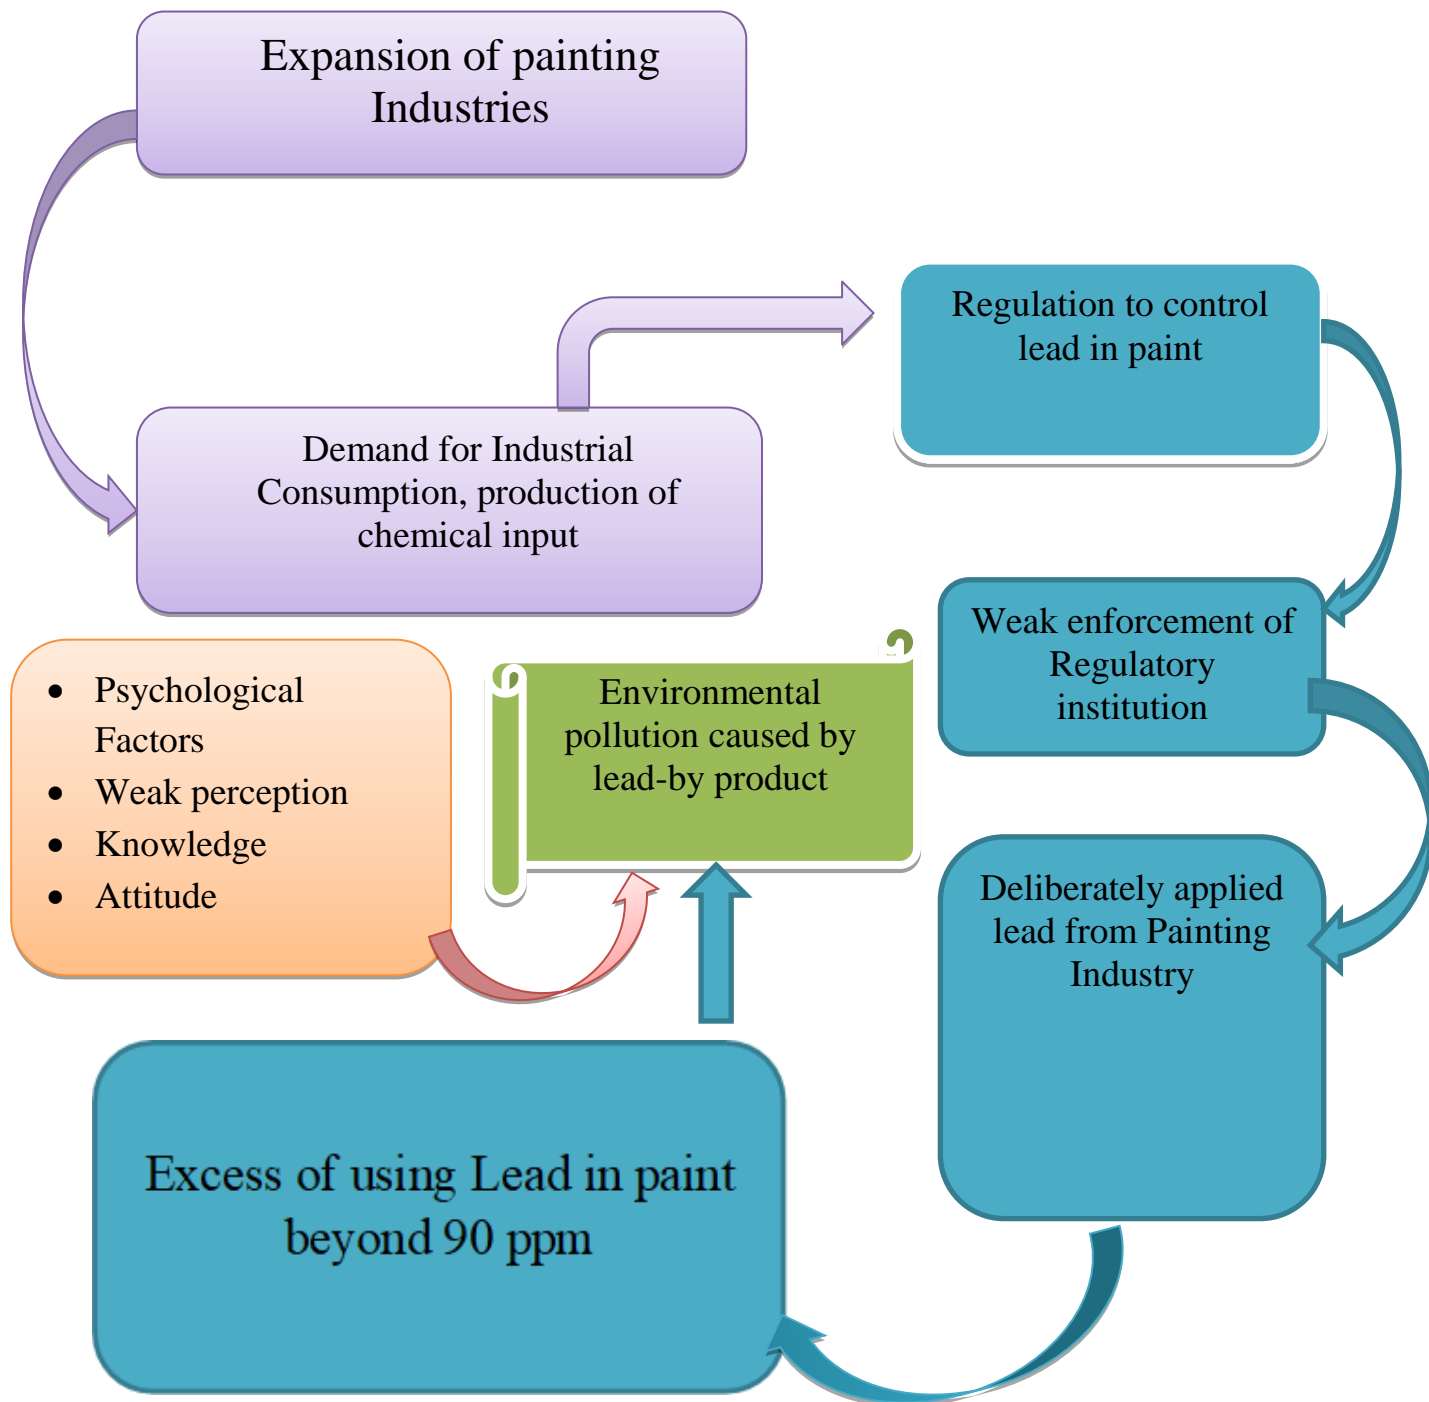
Expansion of painting Industries

Demand for Industrial Consumption, production of chemical input

Regulation to control lead in paint

Weak enforcement of Regulatory institution

Deliberately applied lead from Painting Industry

- Psychological Factors
- Weak perception
- Knowledge
- Attitude

Environmental pollution caused by lead-by product

Excess of using Lead in paint beyond 90 ppm